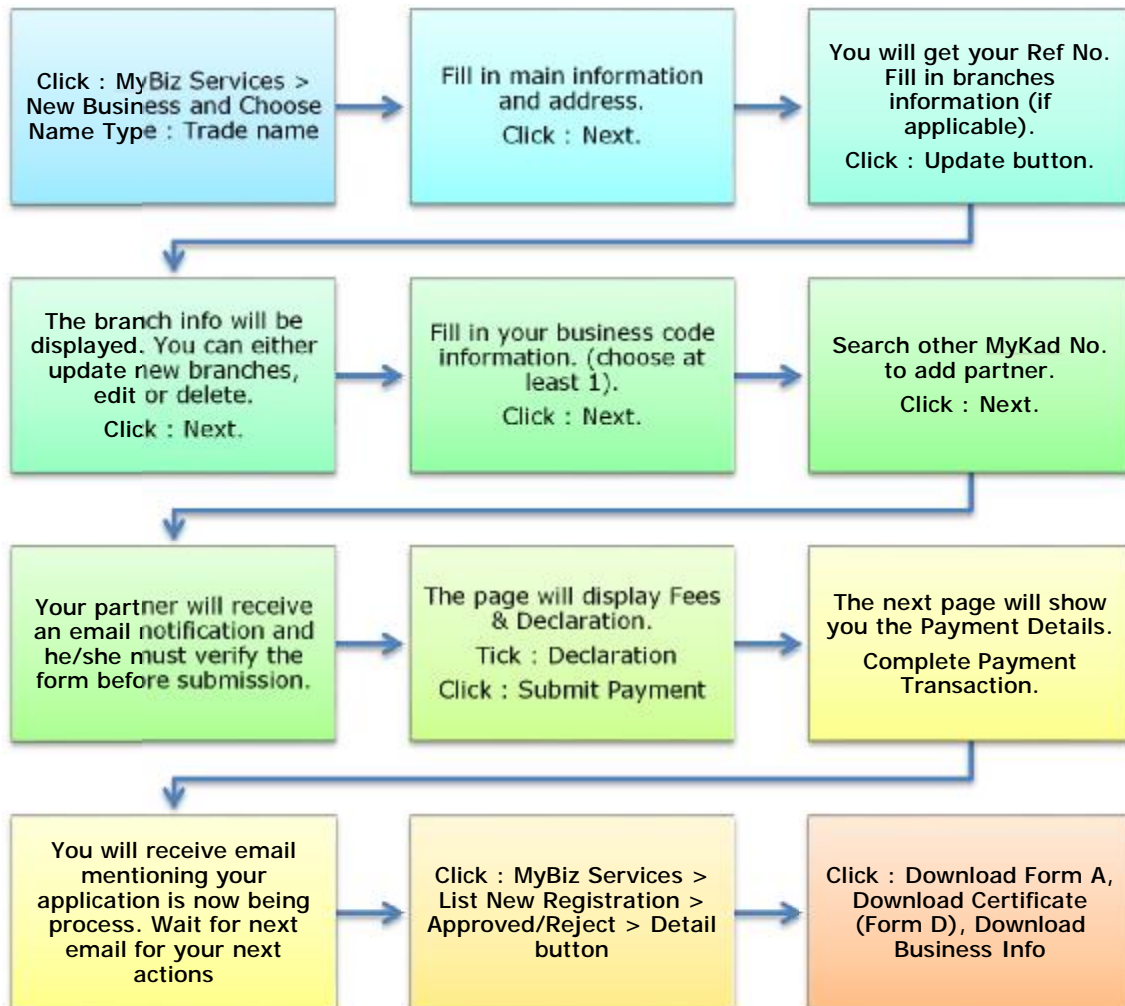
Click : MyBiz Services > New Business and Choose Name Type : Trade name

Fill in main information and address.

Click : Next.

You will get your Ref No. Fill in branches information (if applicable).

Click : Update button.

The branch info will be displayed. You can either update new branches, edit or delete.

Click : Next.

Fill in your business code information. (choose at least 1).

Click : Next.

Search other MyKad No. to add partner.

Click : Next.

Your partner will receive an email notification and he/she must verify the form before submission.

The page will display Fees & Declaration.

Tick : Declaration

Click : Submit Payment

The next page will show you the Payment Details.

Complete Payment Transaction.

You will receive email mentioning your application is now being process. Wait for next email for your next actions

Click : MyBiz Services > List New Registration > Approved/Reject > Detail button

Click : Download Form A, Download Certificate (Form D), Download Business Info